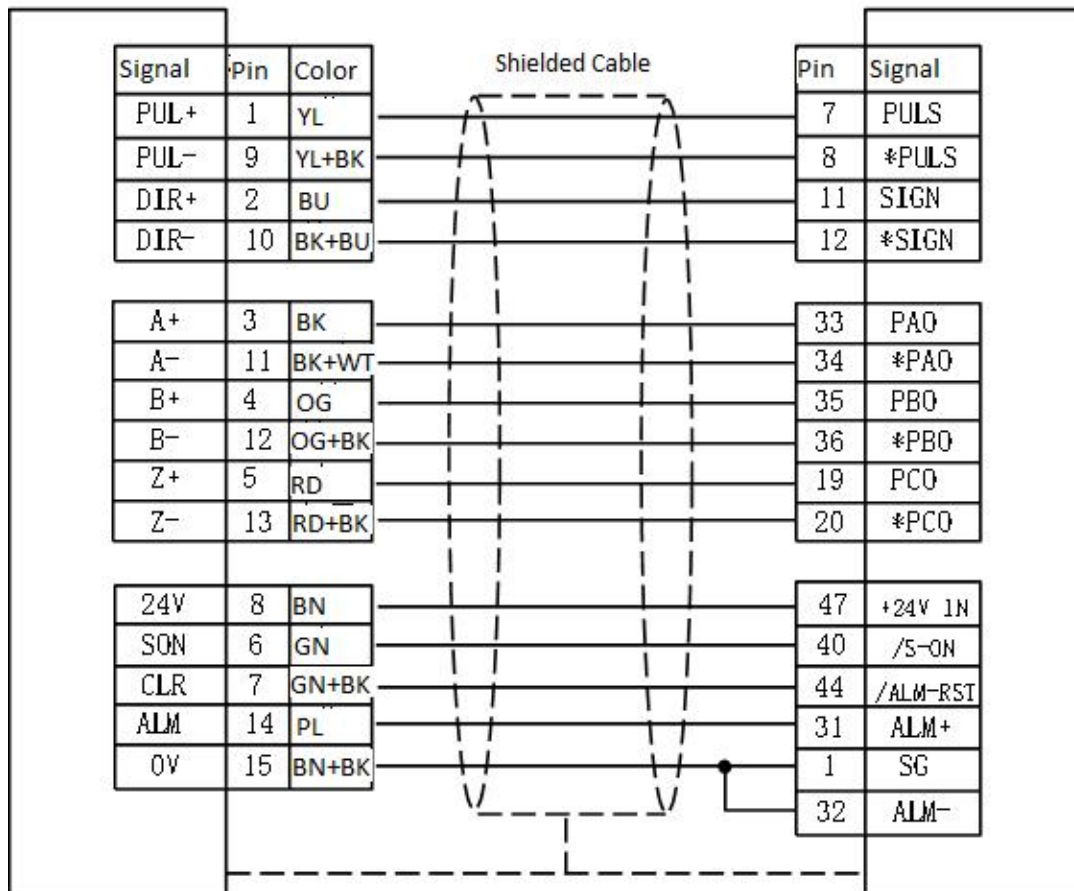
Shielded Cable

| Signal | Pin | Color |
|---|---|---|
| PUL+ | 1 | YL |
| PUL- | 9 | YL+BK |
| DIR+ | 2 | BU |
| DIR- | 10 | BK+BU |
| A+ | 3 | BK |
| A- | 11 | BK+WT |
| B+ | 4 | OG |
| B- | 12 | OG+BK |
| Z+ | 5 | RD |
| Z- | 13 | RD+BK |
| 24V | 8 | BN |
| SON | 6 | GN |
| CLR | 7 | GN+BK |
| ALM | 14 | PL |
| 0V | 15 | BN+BK |

| Pin | Signal |
|---|---|
| 7 | PULS |
| 8 | *PULS |
| 11 | SIGN |
| 12 | *SIGN |
| 33 | PAO |
| 34 | *PAO |
| 35 | PBO |
| 36 | *PBO |
| 19 | PCO |
| 20 | *PCO |
| 47 | +24V IN |
| 40 | /S-ON |
| 44 | /ALM-RST |
| 31 | ALM+ |
| 1 | SG |
| 32 | ALM- |